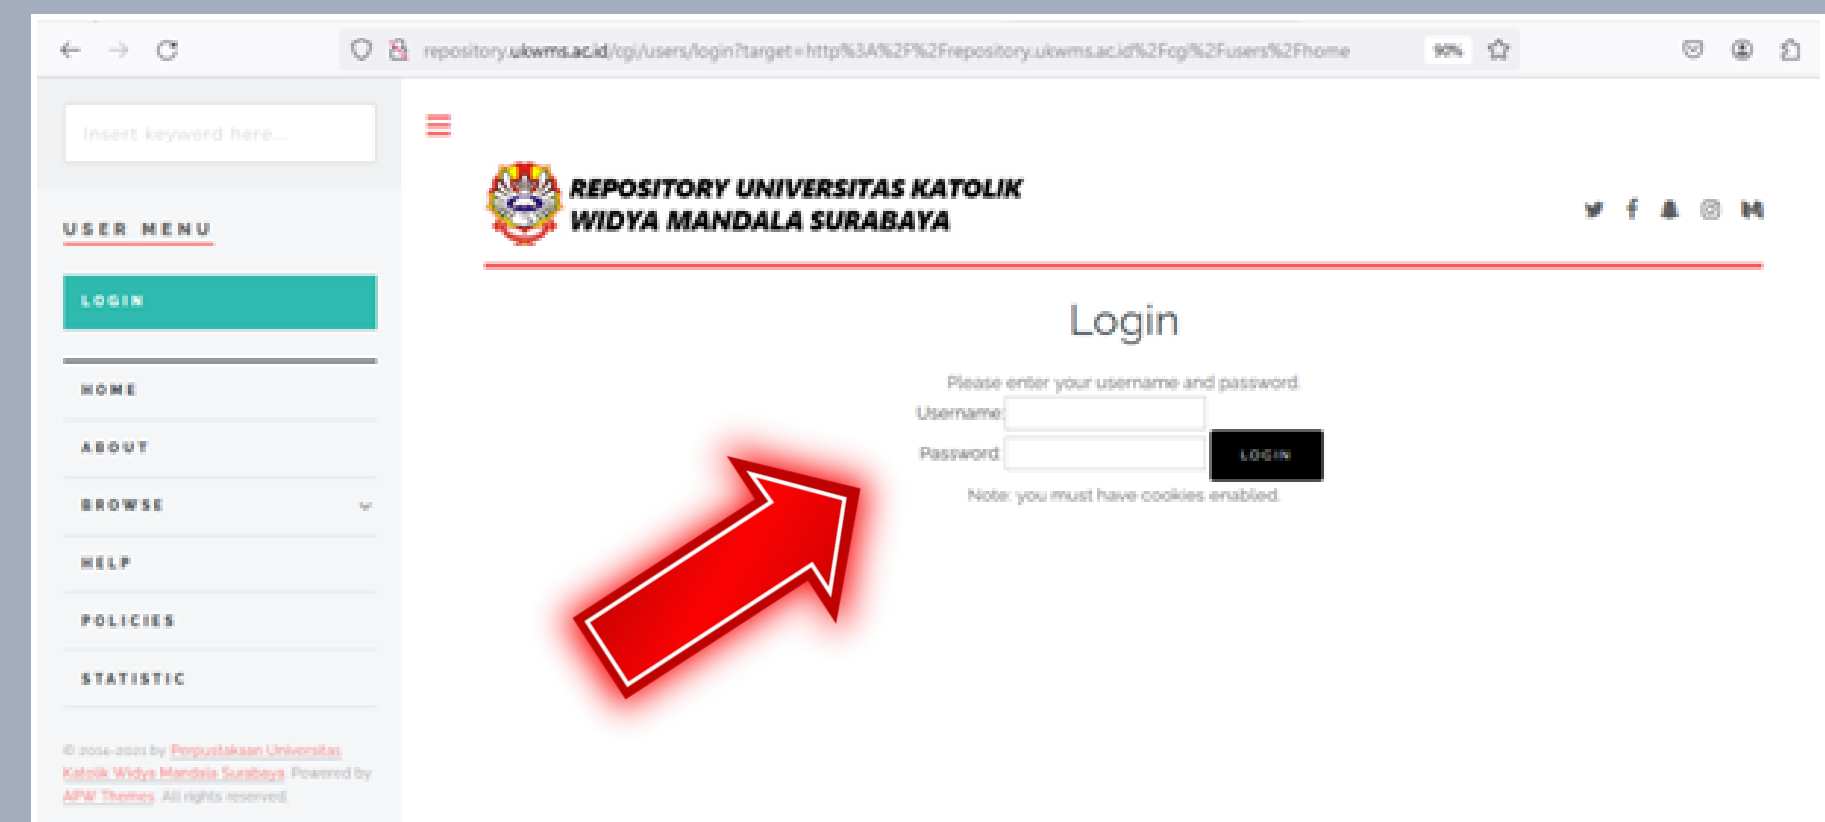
repository.ukwms.ac.id/cgi/users/login?target=http%3A%2F%2Frepository.ukwms.ac.id%2Fcgi%2Fusers%2Fhome

90%

Insert keyword here...

USER MENU

LOGIN

HOME

ABOUT

BROWSE

HELP

POLICIES

STATISTIC

© 2014-2021 by Perpustakaan Universitas Katolik Widya Mandala Surabaya. Powered by APW Themes. All rights reserved.

REPOSITORY UNIVERSITAS KATOLIK WIDYA MANDALA SURABAYA

Login

Please enter your username and password.

Username:

Password:

LOGIN

Note: you must have cookies enabled.